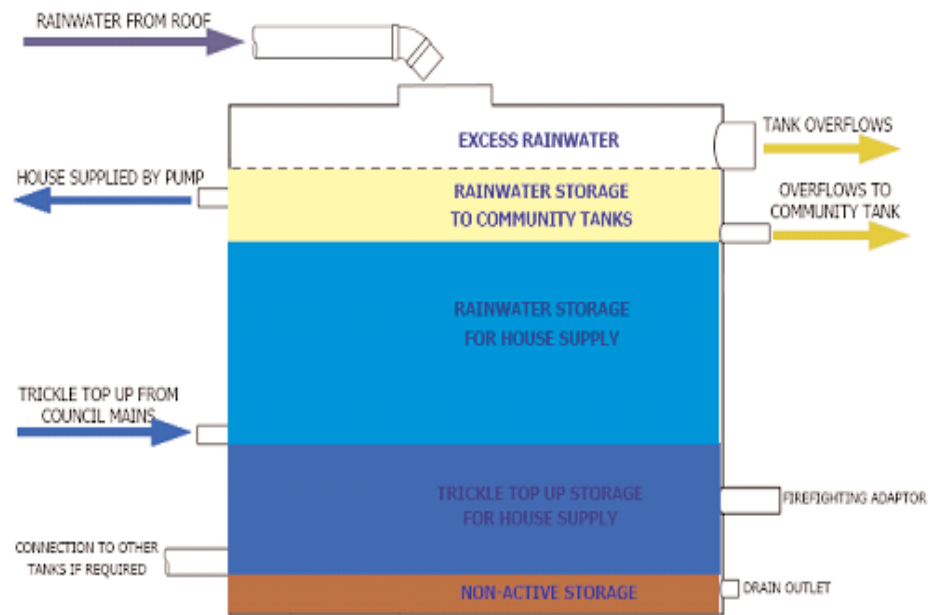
RAINWATER FROM ROOF

EXCESS RAINWATER

TANK OVERFLOWS

HOUSE SUPPLIED BY PUMP

RAINWATER STORAGE TO COMMUNITY TANKS

OVERFLOWS TO COMMUNITY TANK

RAINWATER STORAGE FOR HOUSE SUPPLY

TRICKLE TOP UP FROM COUNCIL MAINS

TRICKLE TOP UP STORAGE FOR HOUSE SUPPLY

FIREFIGHTING ADAPTOR

CONNECTION TO OTHER TANKS IF REQUIRED

NON-ACTIVE STORAGE

DRAIN OUTLET